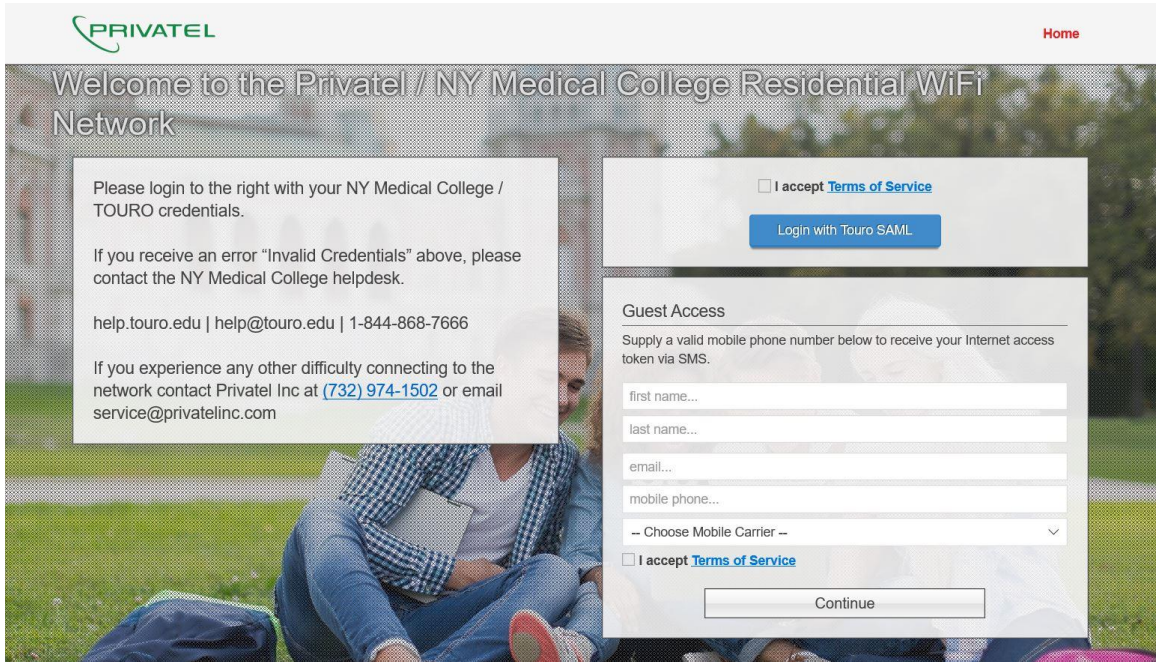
PRIVATEL

Home

Welcome to the Privatel / NY Medical College Residential WiFi Network

Please login to the right with your NY Medical College / TOURO credentials.

If you receive an error "Invalid Credentials" above, please contact the NY Medical College helpdesk.

help.touro.edu | help@touro.edu | 1-844-868-7666

If you experience any other difficulty connecting to the network contact Privatel Inc at (732) 974-1502 or email service@privatelinc.com

I accept Terms of Service

Login with Touro SAML

Guest Access

Supply a valid mobile phone number below to receive your Internet access token via SMS.

first name...

last name...

email...

mobile phone...

-- Choose Mobile Carrier --

I accept Terms of Service

Continue